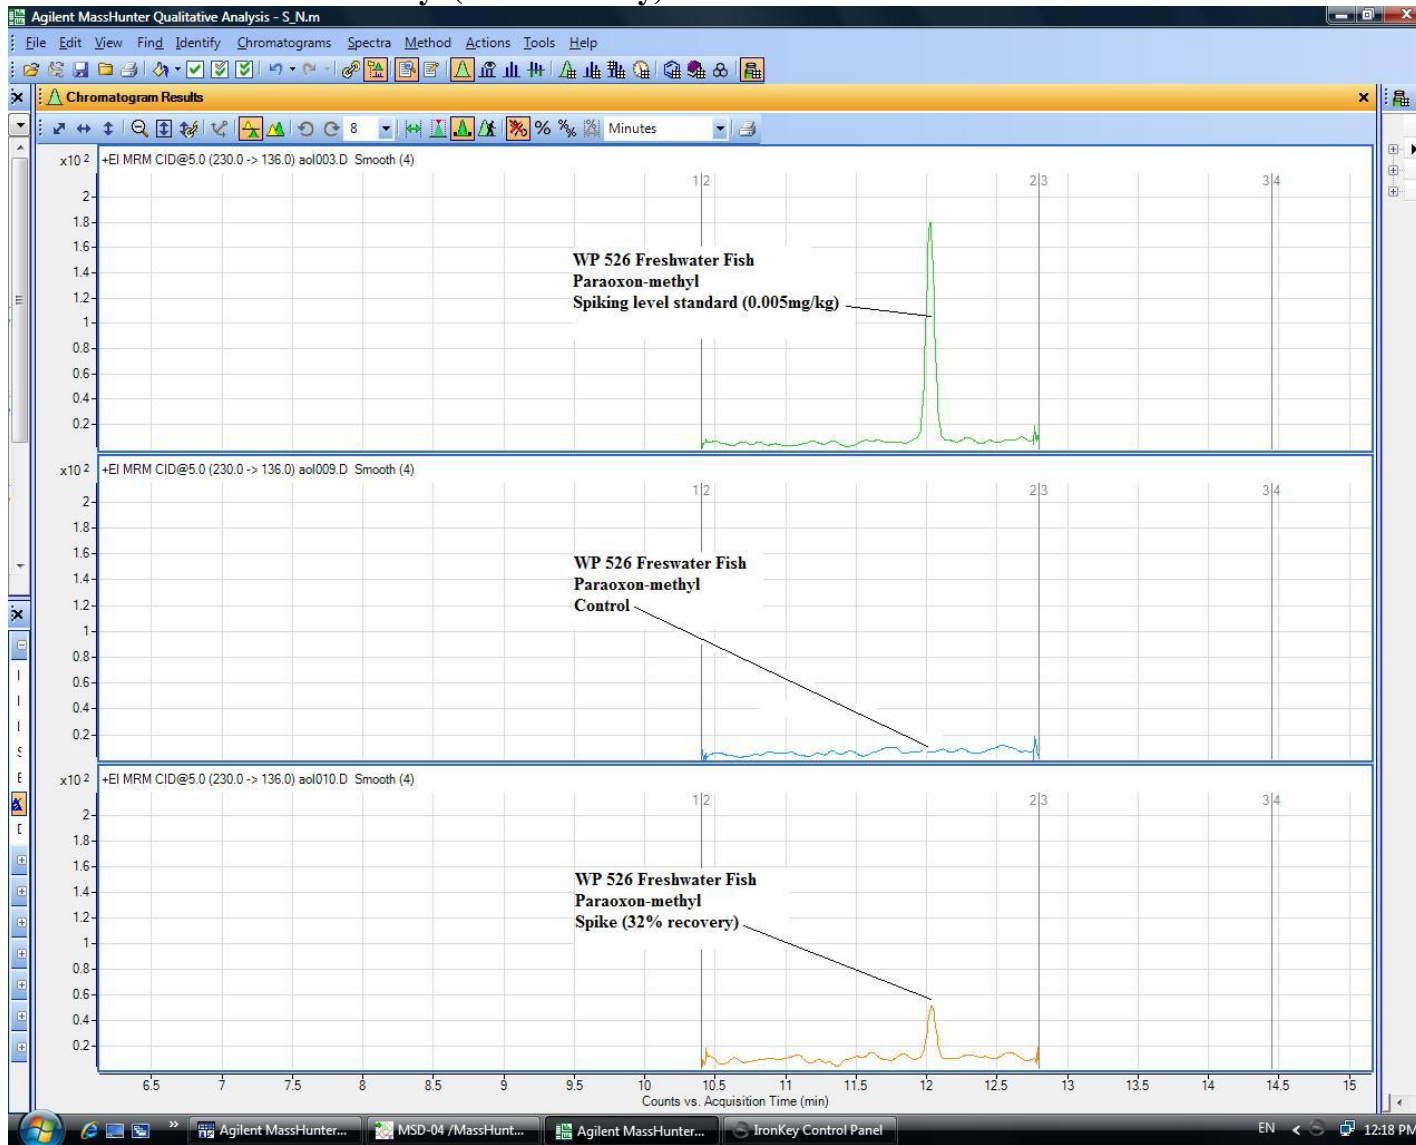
Agilent MassHunter Qualitative Analysis - S_N.m

File Edit View Find Identify Chromatograms Spectra Method Actions Tools Help

Chromatogram Results

8 Minutes

x10 2 +EI MRM CID@5.0 (230.0 -> 136.0) aol003.D Smooth (4)

1|2 2|3 3|4

2
1.8
1.6
1.4
1.2
1
0.8
0.6
0.4
0.2

WP 526 Freshwater Fish
Paraoxon-methyl
Spiking level standard (0.005mg/kg)

x10 2 +EI MRM CID@5.0 (230.0 -> 136.0) aol009.D Smooth (4)

1|2 2|3 3|4

2
1.8
1.6
1.4
1.2
1
0.8
0.6
0.4
0.2

WP 526 Freswater Fish
Paraoxon-methyl
Control

x10 2 +EI MRM CID@5.0 (230.0 -> 136.0) aol010.D Smooth (4)

1|2 2|3 3|4

2
1.8
1.6
1.4
1.2
1
0.8
0.6
0.4
0.2

WP 526 Freshwater Fish
Paraoxon-methyl
Spike (32% recovery)

6.5 7 7.5 8 8.5 9 9.5 10 10.5 11 11.5 12 12.5 13 13.5 14 14.5 15

Counts vs. Acquisition Time (min)

Agilent MassHunter... MSD-04 /MassHunt... Agilent MassHunter... IronKey Control Panel

EN 12:18 PM